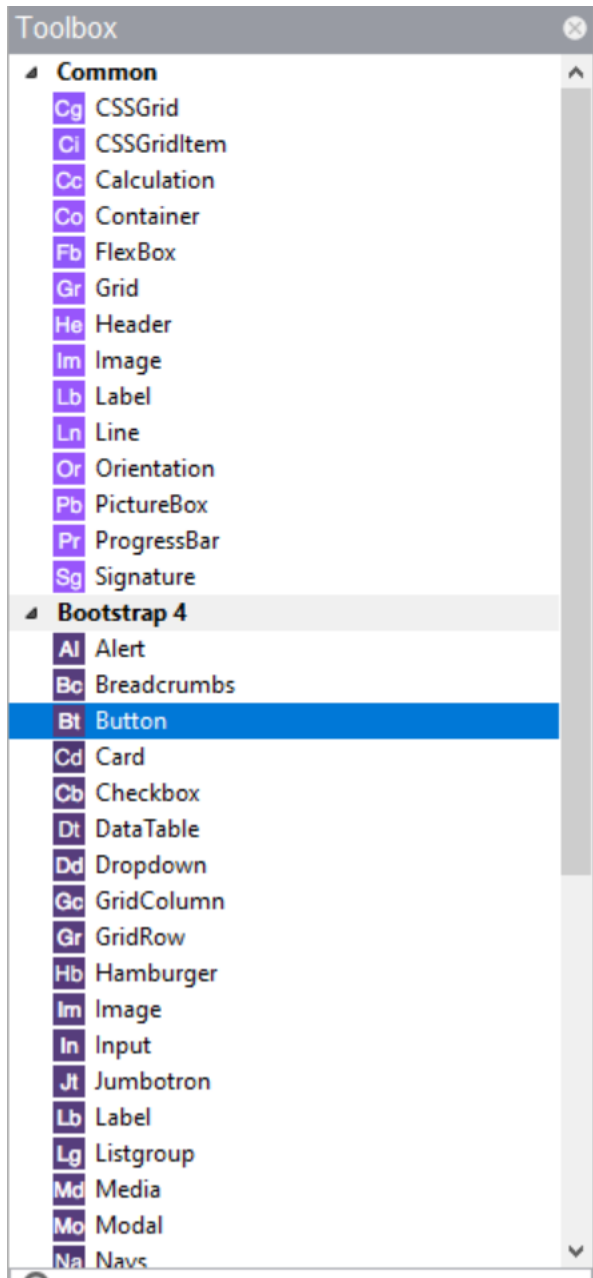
Toolbox

Common
Cg CSSGrid
Ci CSSGridItem
Cc Calculation
Co Container
Fb FlexBox
Gr Grid
He Header
Im Image
Lb Label
Ln Line
Or Orientation
Pb PictureBox
Pr ProgressBar
Sg Signature

Bootstrap 4
Al Alert
Bc Breadcrumbs
Bt Button
Cd Card
Cb Checkbox
Dt DataTable
Dd Dropdown
Gc GridColumn
Gr GridRow
Hb Hamburger
Im Image
In Input
Jt Jumbotron
Lb Label
Lg Listgroup
Md Media
Mo Modal
Na Navs